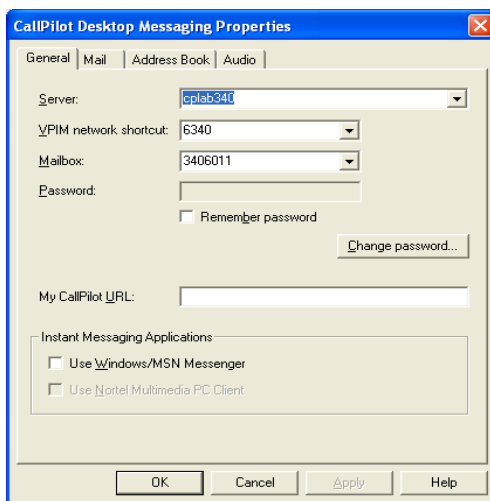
CallPilot Desktop Messaging Properties

General | Mail | Address Book | Audio

Server: cplab340

VPIM network shortcut: 6340

Mailbox: 3406011

Password:

Remember password

Change password...

My CallPilot URL:

Instant Messaging Applications

Use Windows/MSN Messenger

Use Nortel Multimedia PC Client

OK | Cancel | Apply | Help